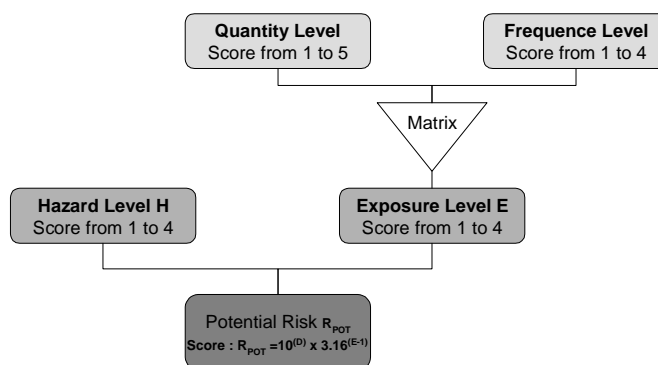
**Quantity Level**
Score from 1 to 5

**Frequence Level**
Score from 1 to 4

Matrix

**Hazard Level H**
Score from 1 to 4

**Exposure Level E**
Score from 1 to 4

Potential Risk $R_{POT}$
**Score : $R_{POT} = 10^{(D)} \times 3.16^{(E-1)}$**